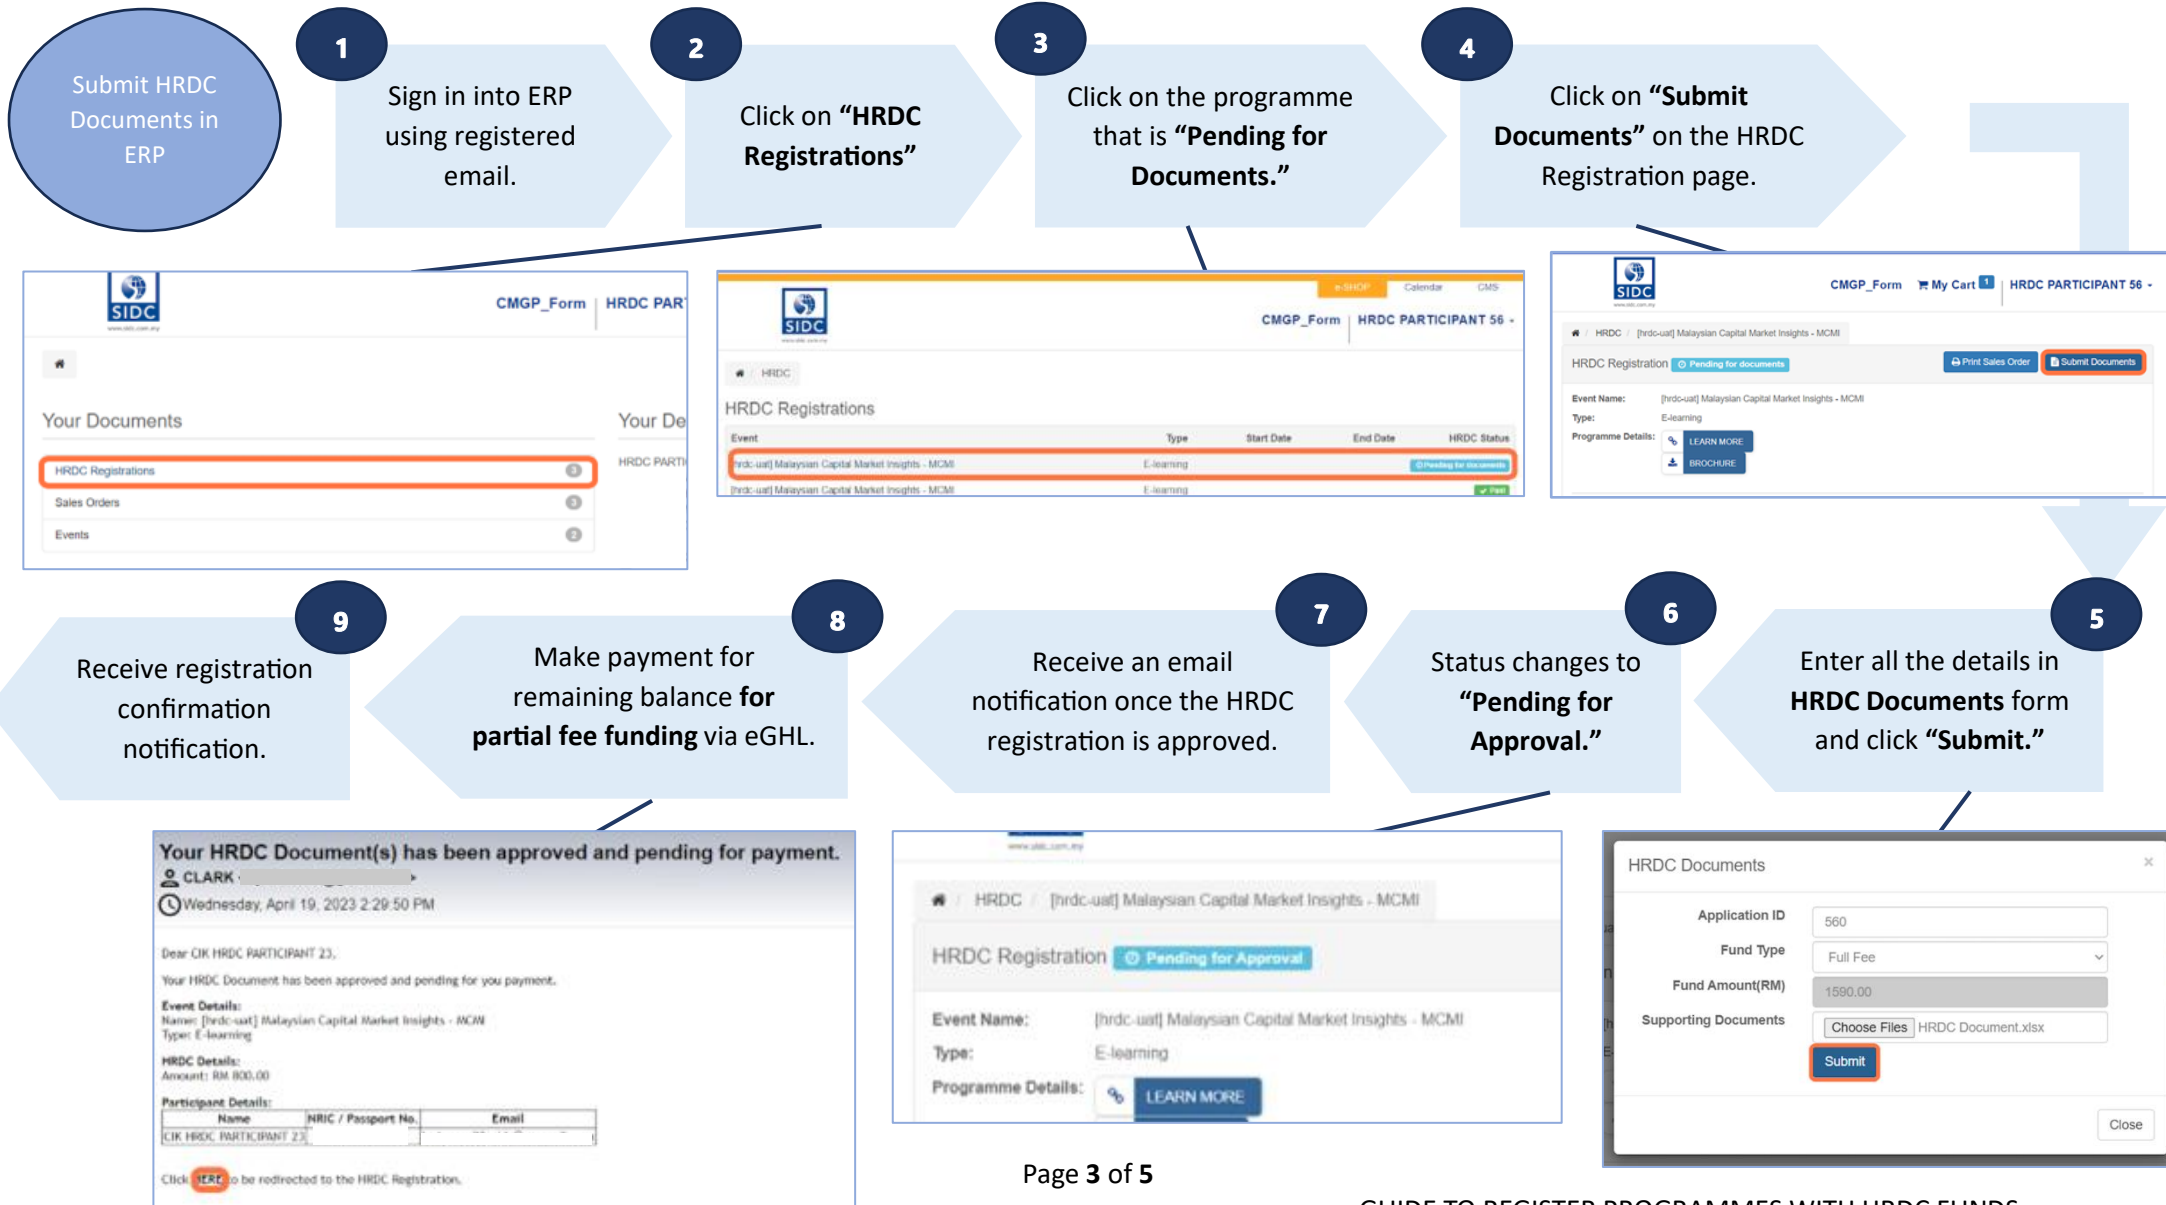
Submit HRDC Documents in ERP

1
Sign in into ERP using registered email.

2
Click on **"HRDC Registrations"**

3
Click on the programme that is **"Pending for Documents."**

4
Click on **"Submit Documents"** on the HRDC Registration page.

SIDC
CMGP_Form | HRDC PAR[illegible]
Your Documents
HRDC Registrations
Sales Orders
Events
Your De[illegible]
HRDC PARTI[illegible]

e-SHOP Calendar CMS
SIDC
CMGP_Form | HRDC PARTICIPANT 56
HRDC
HRDC Registrations

| Event | Type | Start Date | End Date | HRDC Status |
|---|---|---|---|---|
| [hrdc-uat] Malaysian Capital Market Insights - MCMI | E-learning | | | Pending for documents |
| [hrdc-uat] Malaysian Capital Market Insights - MCMI | E-learning | | | Paid |

SIDC
CMGP_Form My Cart 1 HRDC PARTICIPANT 56
HRDC / [hrdc-uat] Malaysian Capital Market Insights - MCMI
HRDC Registration Pending for documents
Print Sales Order Submit Documents
Event Name: [hrdc-uat] Malaysian Capital Market Insights - MCMI
Type: E-learning
Programme Details: LEARN MORE
BROCHURE

9
Receive registration confirmation notification.

8
Make payment for remaining balance **for partial fee funding** via eGHL.

7
Receive an email notification once the HRDC registration is approved.

6
Status changes to **"Pending for Approval."**

5
Enter all the details in **HRDC Documents** form and click **"Submit."**

Your HRDC Document(s) has been approved and pending for payment.
CLARK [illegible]
Wednesday, April 19, 2023 2:29:50 PM
Dear CIK HRDC PARTICIPANT 23,
Your HRDC Document has been approved and pending for you payment.
Event Details:
Name: [hrdc-uat] Malaysian Capital Market Insights - MCMI
Type: E-learning
HRDC Details:
Amount: RM 800.00
Participant Details:

| Name | NRIC / Passport No. | Email |
|---|---|---|
| CIK HRDC PARTICIPANT 23 | | |

Click HERE to be redirected to the HRDC Registration.

HRDC / [hrdc-uat] Malaysian Capital Market Insights - MCMI
HRDC Registration Pending for Approval
Event Name: [hrdc-uat] Malaysian Capital Market Insights - MCMI
Type: E-learning
Programme Details: LEARN MORE

HRDC Documents
Application ID 560
Fund Type Full Fee
Fund Amount(RM) 1590.00
Supporting Documents Choose Files HRDC Document.xlsx
Submit
Close

Page **3** of **5**

GUIDE TO REGISTER PROGRAMMES WITH HRDC FUNDS